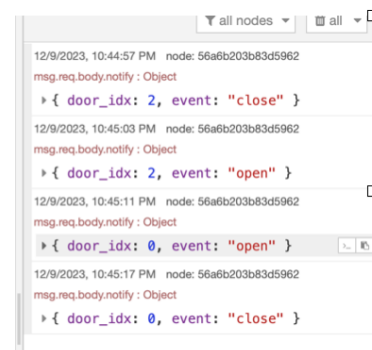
all nodes all

12/9/2023, 10:44:57 PM node: 56a6b203b83d5962
msg.req.body.notify : Object
▸{ door_idx: 2, event: "close" }

12/9/2023, 10:45:03 PM node: 56a6b203b83d5962
msg.req.body.notify : Object
▸{ door_idx: 2, event: "open" }

12/9/2023, 10:45:11 PM node: 56a6b203b83d5962
msg.req.body.notify : Object
▸{ door_idx: 0, event: "open" }

12/9/2023, 10:45:17 PM node: 56a6b203b83d5962
msg.req.body.notify : Object
▸{ door_idx: 0, event: "close" }